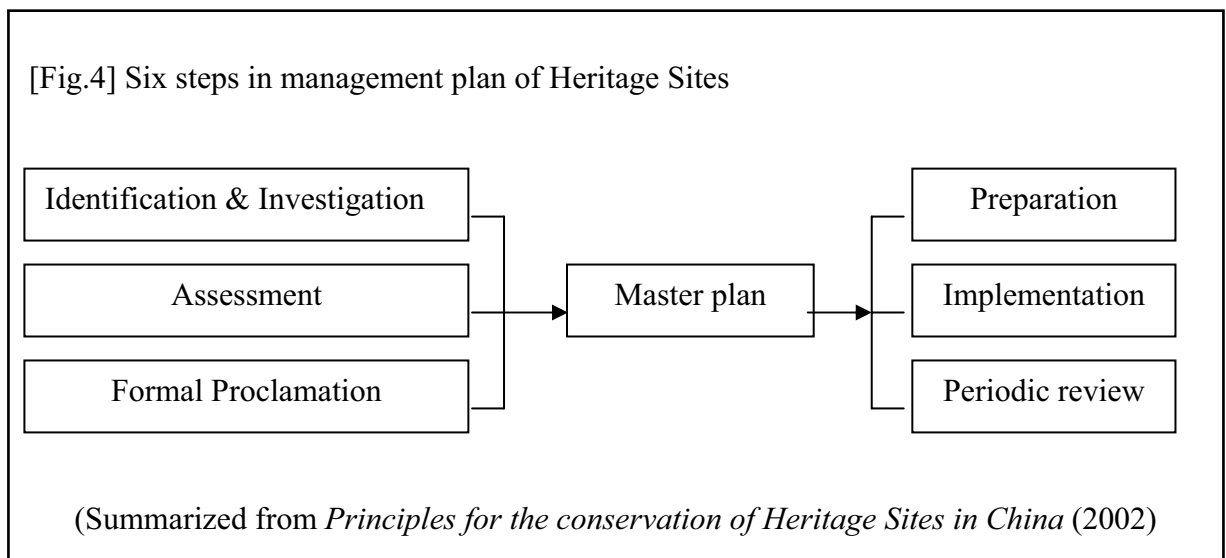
[Fig.4] Six steps in management plan of Heritage Sites

Identification & Investigation

Assessment

Formal Proclamation

Master plan

Preparation

Implementation

Periodic review

(Summarized from Principles for the conservation of Heritage Sites in China (2002)